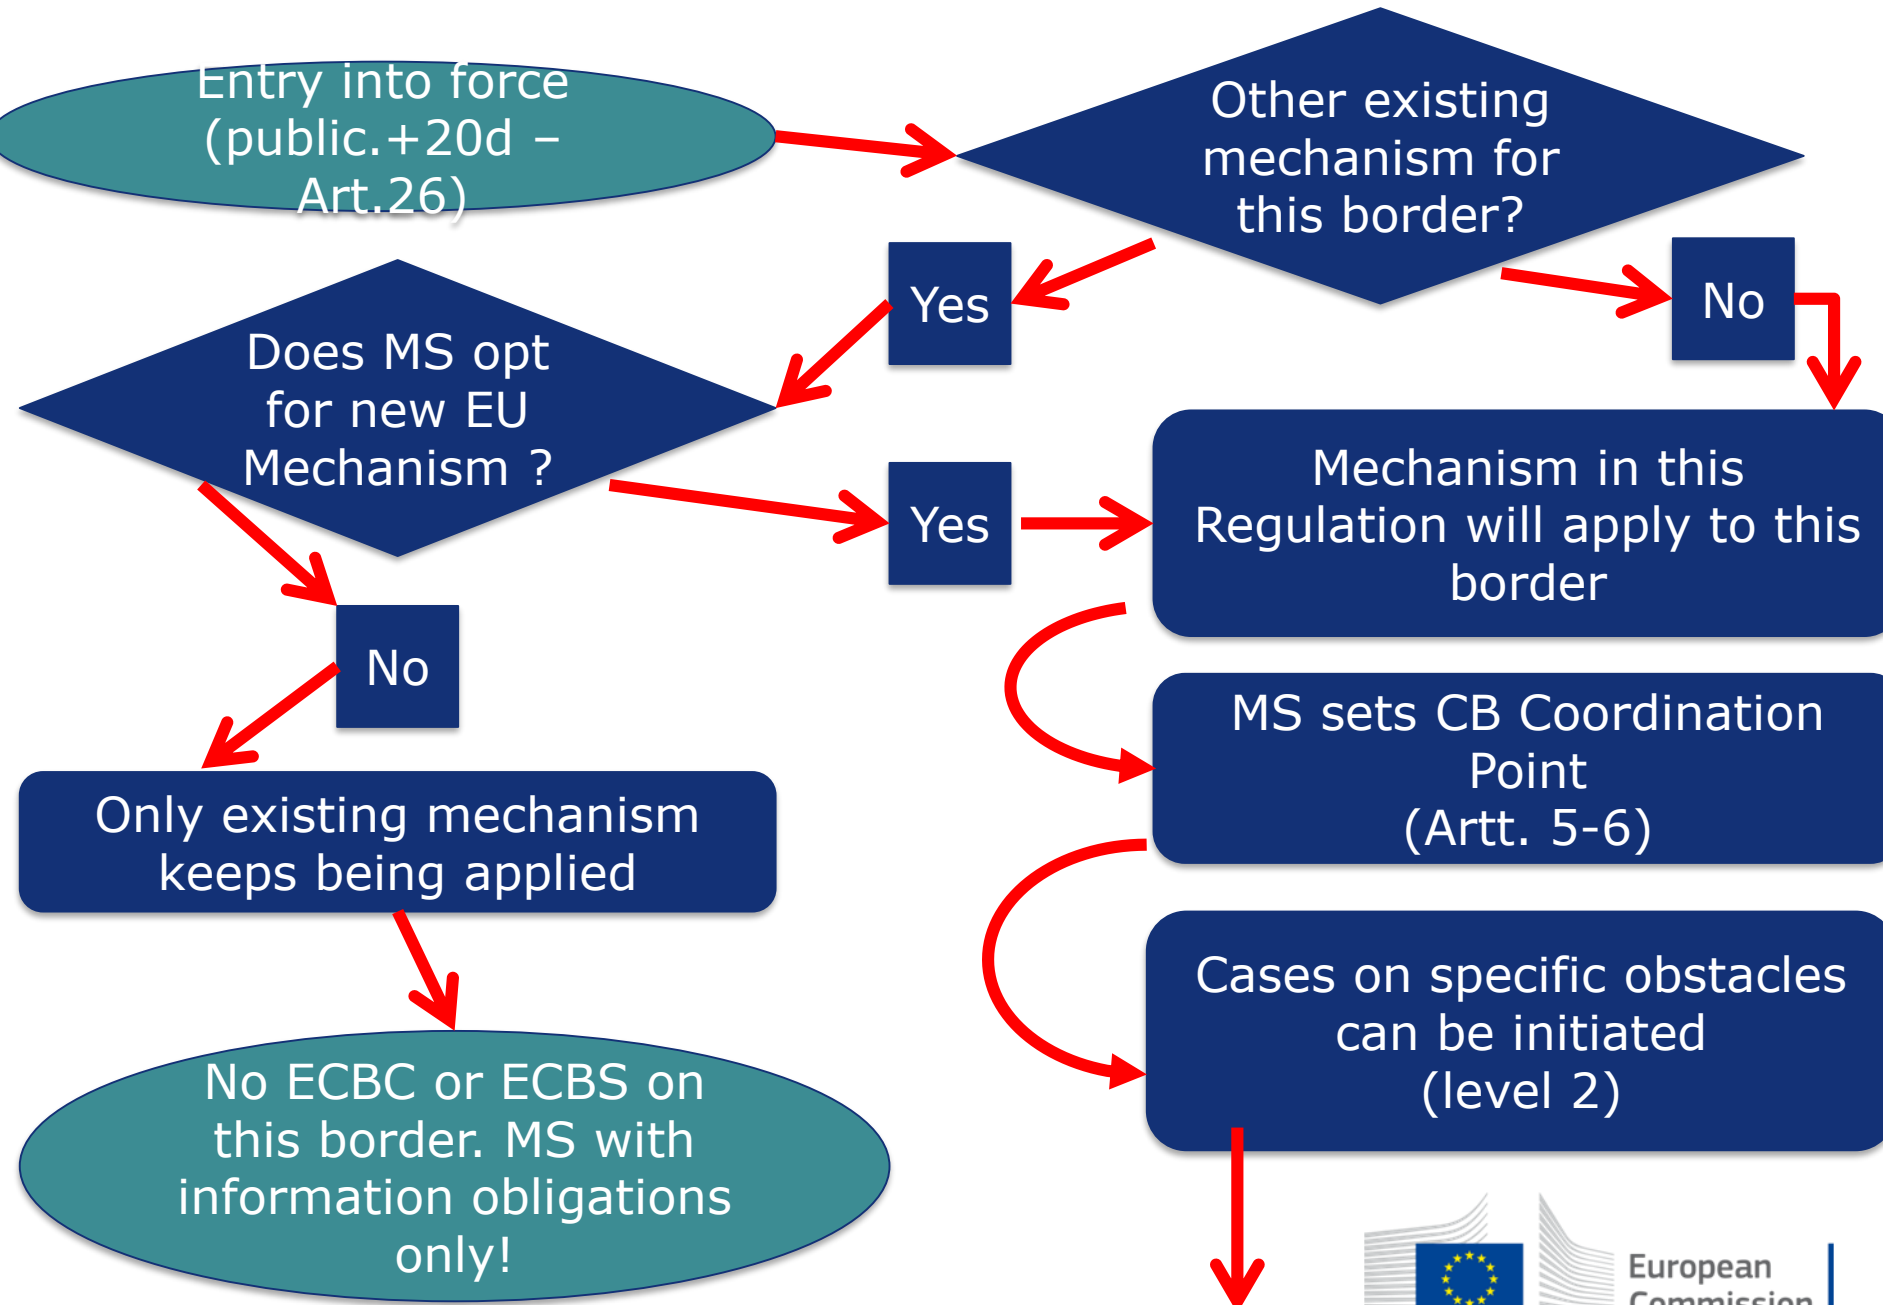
Entry into force (public.+20d – Art.26)

Other existing mechanism for this border?

Yes

No

Does MS opt for new EU Mechanism ?

Yes

Mechanism in this Regulation will apply to this border

No

MS sets CB Coordination Point (Artt. 5-6)

Only existing mechanism keeps being applied

Cases on specific obstacles can be initiated (level 2)

No ECBC or ECBS on this border. MS with information obligations only!

European Commission